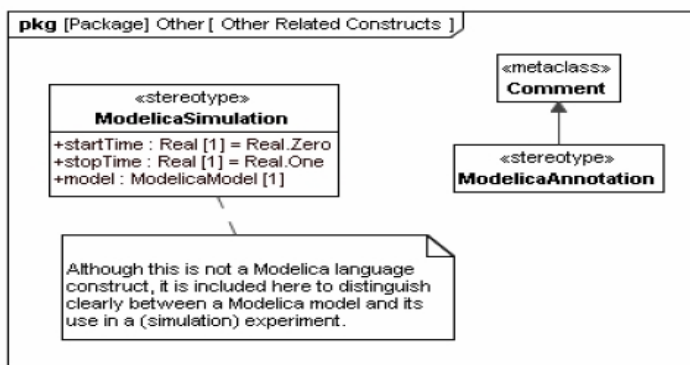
pkg [Package] Other [ Other Related Constructs ]

«stereotype»
ModelicaSimulation
+startTime : Real [1] = Real.Zero
+stopTime : Real [1] = Real.One
+model : ModelicaModel [1]

«metaclass»
Comment

«stereotype»
ModelicaAnnotation

Although this is not a Modelica language construct, it is included here to distinguish clearly between a Modelica model and its use in a (simulation) experiment.